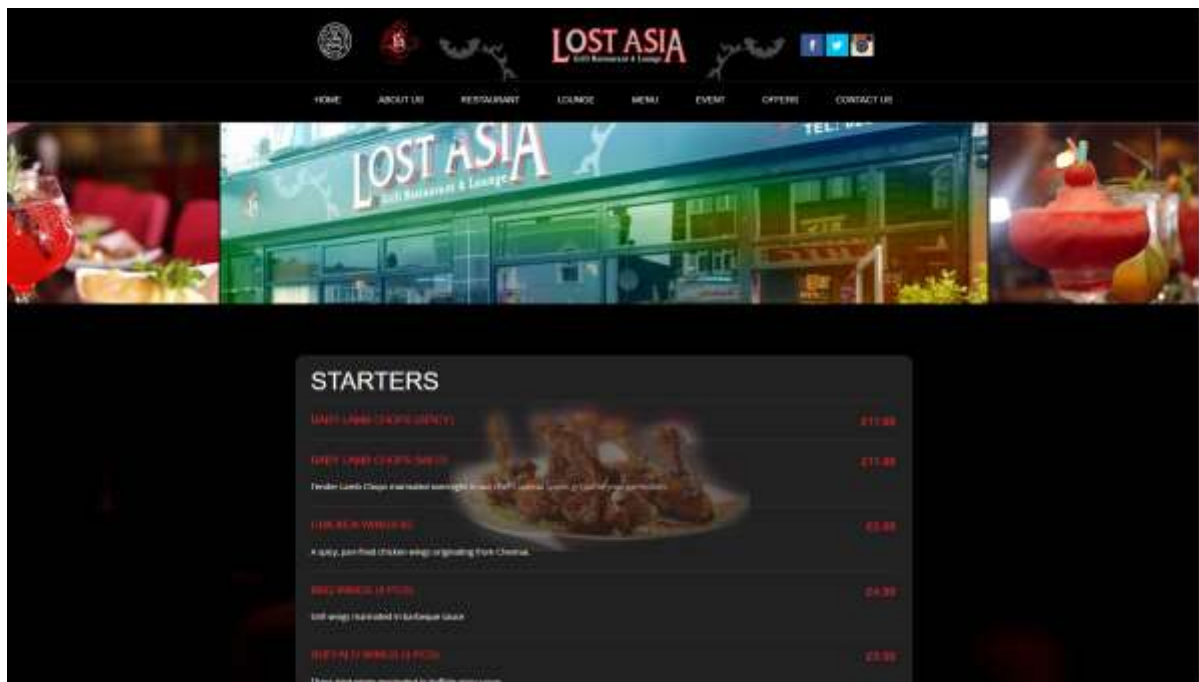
LOST ASIA
Grill Restaurant & Lounge

HOME ABOUT US RESTAURANT LOUNGE MENU EVENT OFFERS CONTACT US

LOST ASIA
Grill Restaurant & Lounge
TEL: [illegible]

STARTERS

BABY LAMB CHOPS (SPICY) £11.95

BABY LAMB CHOPS (MILD) £11.95

Tender Lamb Chops marinated overnight in our chef's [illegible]

CHICKEN 65 WINGS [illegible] £5.95

A spicy, pan fried chicken wings originating from Chennai.

BBQ WINGS (6 PCS) £4.95

Grill wings marinated in barbeque sauce.

BUFFALO WINGS (6 PCS) £5.95

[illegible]